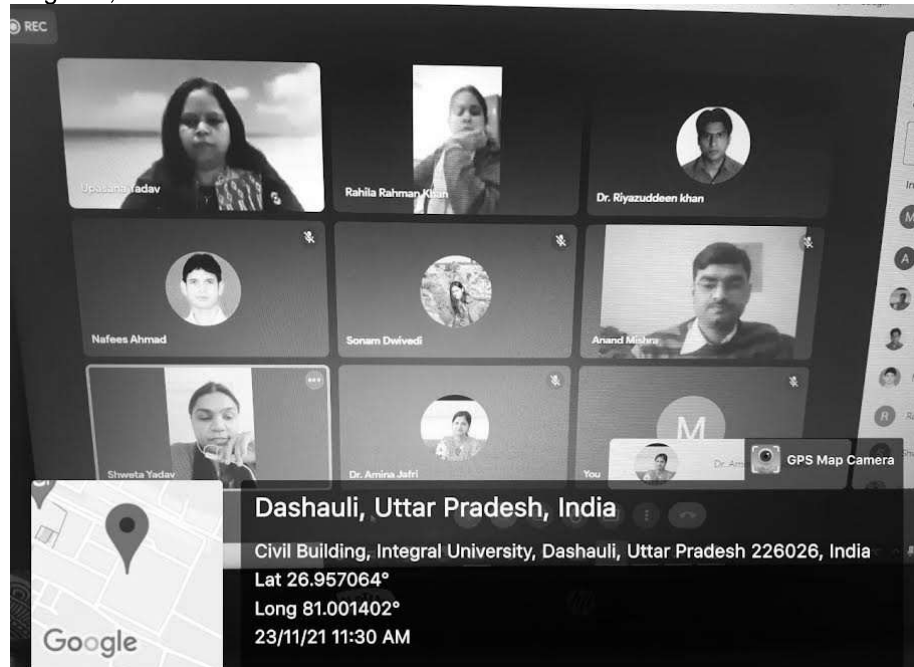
REC

Upasana Yadav

Rahila Rahman Khan

Dr. Riyazuddeen khan

Nafees Ahmad

Sonam Dwivedi

Anand Mishra

Shweta Yadav

Dr. Amina Jafri

M

You

Dr. Am

GPS Map Camera

Dashauli, Uttar Pradesh, India

Civil Building, Integral University, Dashauli, Uttar Pradesh 226026, India
Lat 26.957064°
Long 81.001402°
23/11/21 11:30 AM

Google